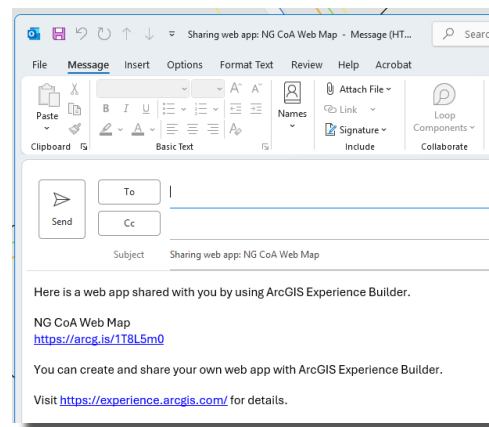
Sharing web app: NG CoA Web Map - Message (HT...
Searc

File Message Insert Options Format Text Review Help Acrobat

Paste
Clipboard
B I U
A A
Basic Text
Names
Attach File
Link
Signature
Include
Loop Components
Collaborate

Send
To
Cc
Subject Sharing web app: NG CoA Web Map

Here is a web app shared with you by using ArcGIS Experience Builder.

NG CoA Web Map
https://arcg.is/1T8L5m0

You can create and share your own web app with ArcGIS Experience Builder.

Visit https://experience.arcgis.com/ for details.